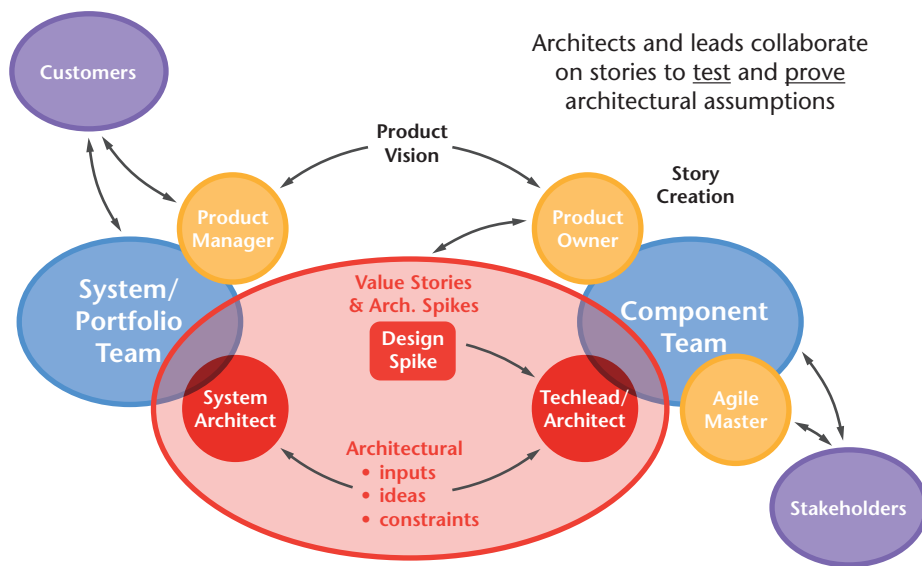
Customers

Architects and leads collaborate on stories to test and prove architectural assumptions

Product Vision

Story Creation

Product Manager

Product Owner

System/ Portfolio Team

Value Stories & Arch. Spikes

Design Spike

Component Team

System Architect

Techlead/ Architect

Agile Master

Architectural
• inputs
• ideas
• constraints

Stakeholders